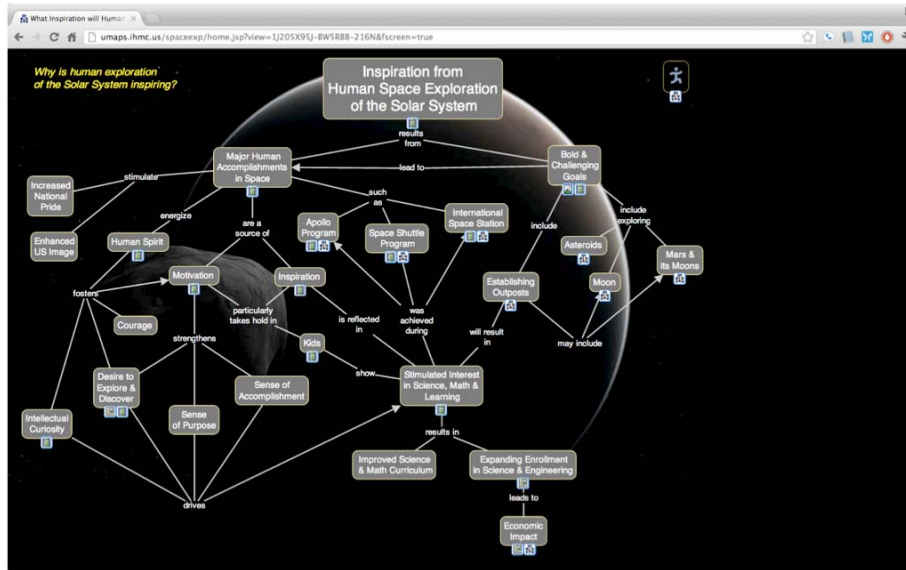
What Inspiration will Human

umaps.ihmc.us/spaceexp/home.jsp?view=1J205X95J-BW5RBB-216N&fscreen=true

Why is human exploration of the Solar System inspiring?

Inspiration from Human Space Exploration of the Solar System

results from

Major Human Accomplishments in Space

lead to

Bold & Challenging Goals

Increased National Pride

stimulate

Enhanced US Image

energize

Human Spirit

are a source of

such as

Apollo Program

Space Shuttle Program

International Space Station

include

include exploring

Asteroids

Mars & its Moons

Moon

Establishing Outposts

Motivation

Inspiration

fosters

Courage

particularly takes hold in

is reflected in

was achieved during

will result in

may include

strengthens

Kids

show

Desire to Explore & Discover

Sense of Accomplishment

Stimulated Interest in Science, Math & Learning

Sense of Purpose

Intellectual Curiosity

results in

Improved Science & Math Curriculum

Expanding Enrollment in Science & Engineering

leads to

Economic Impact

drives